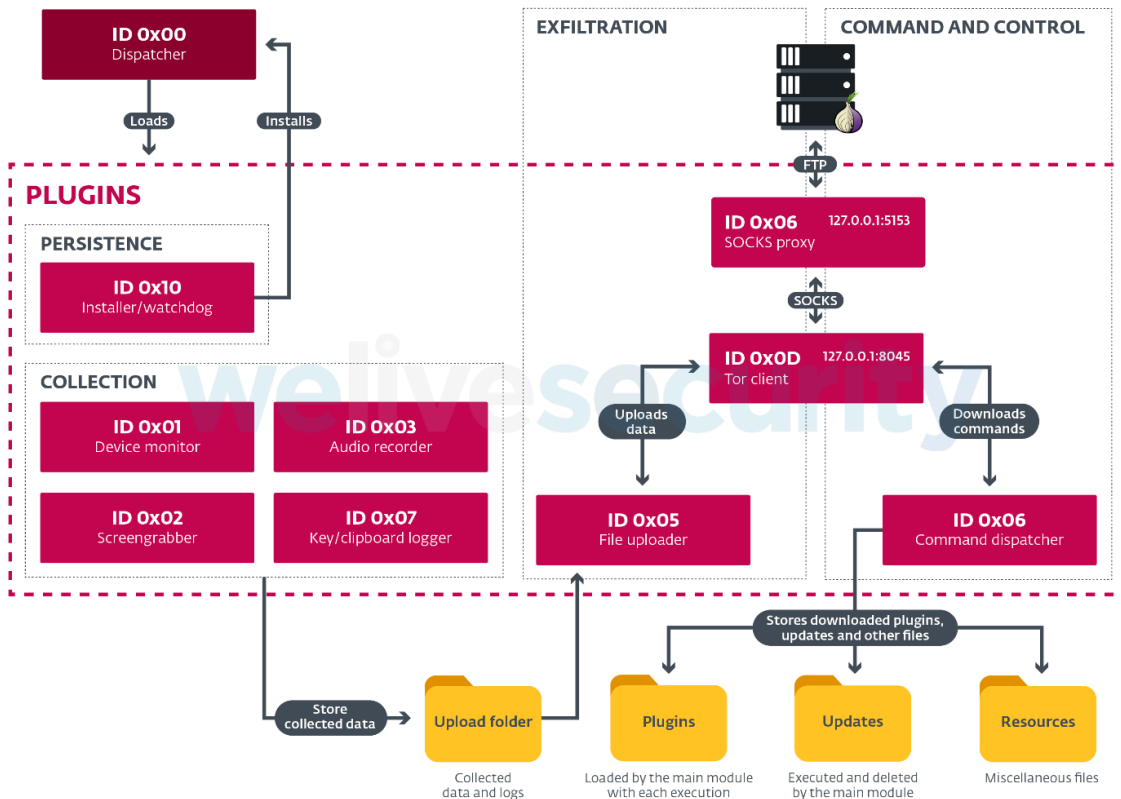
ID 0x00
Dispatcher

Loads

Installs

EXFILTRATION

COMMAND AND CONTROL

FTP

PLUGINS

PERSISTENCE

ID 0x10
Installer/watchdog

ID 0x06 127.0.0.1:5153
SOCKS proxy

SOCKS

ID 0x0D 127.0.0.1:8045
Tor client

COLLECTION

ID 0x01
Device monitor

ID 0x03
Audio recorder

Uploads data

Downloads commands

ID 0x02
Screengrabber

ID 0x07
Key/clipboard logger

ID 0x05
File uploader

ID 0x06
Command dispatcher

Stores downloaded plugins, updates and other files

Store collected data

Upload folder

Collected data and logs

Plugins

Loaded by the main module with each execution

Updates

Executed and deleted by the main module

Resources

Miscellaneous files

welivesecurity